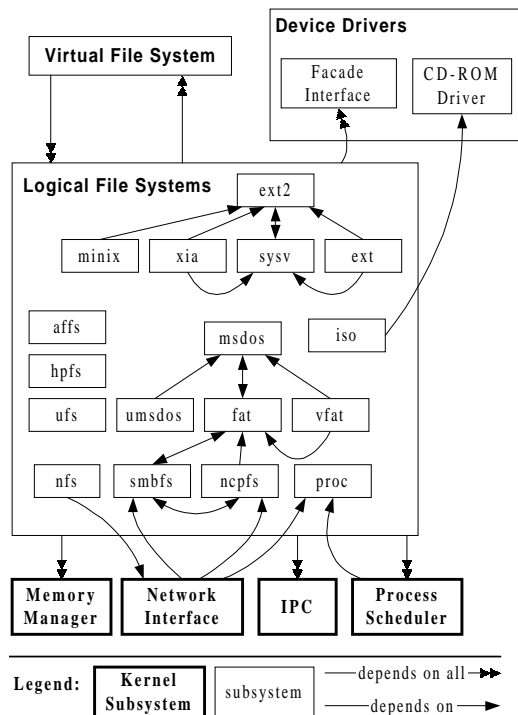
Device Drivers

Virtual File System

Facade Interface

CD-ROM Driver

Logical File Systems

ext2

minix

xia

sysv

ext

affs

msdos

iso

hpfs

ufs

umsdos

fat

vfat

nfs

smbfs

ncpfs

proc

Memory Manager

Network Interface

IPC

Process Scheduler

Legend:

Kernel Subsystem

subsystem

depends on all

depends on